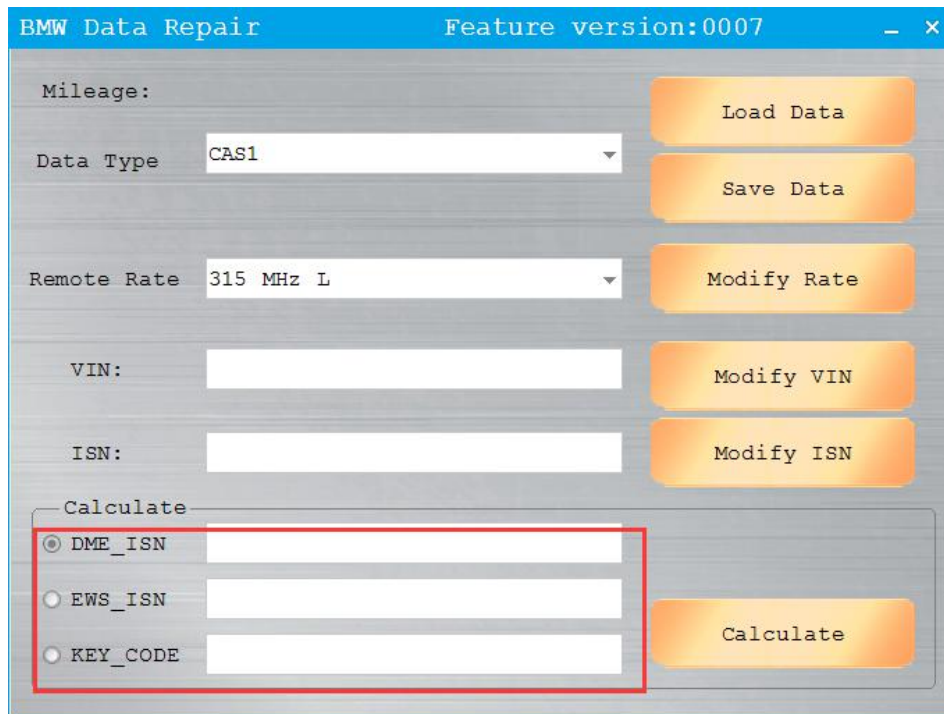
BMW Data Repair Feature version:0007 _ ×

Mileage:

Load Data

Data Type CAS1

Save Data

Remote Rate 315 MHz L

Modify Rate

VIN:

Modify VIN

ISN:

Modify ISN

Calculate

DME_ISN

EWS_ISN

KEY_CODE

Calculate